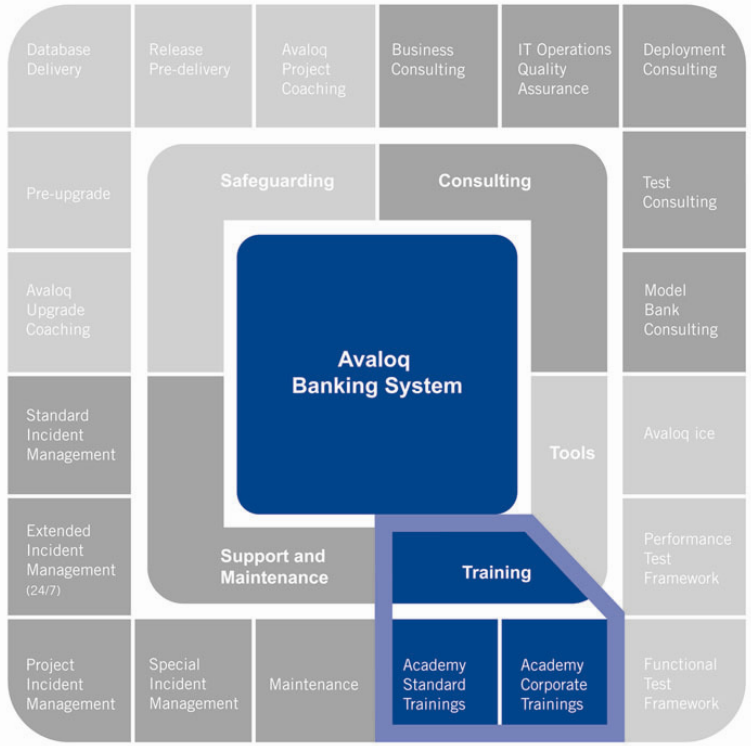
Database Delivery

Release Pre-delivery

Avaloq Project Coaching

Business Consulting

IT Operations Quality Assurance

Deployment Consulting

Pre-upgrade

Safeguarding

Consulting

Test Consulting

Avaloq Upgrade Coaching

Model Bank Consulting

Avaloq Banking System

Standard Incident Management

Tools

Avaloq ice

Extended Incident Management (24/7)

Support and Maintenance

Training

Performance Test Framework

Project Incident Management

Special Incident Management

Maintenance

Academy Standard Trainings

Academy Corporate Trainings

Functional Test Framework